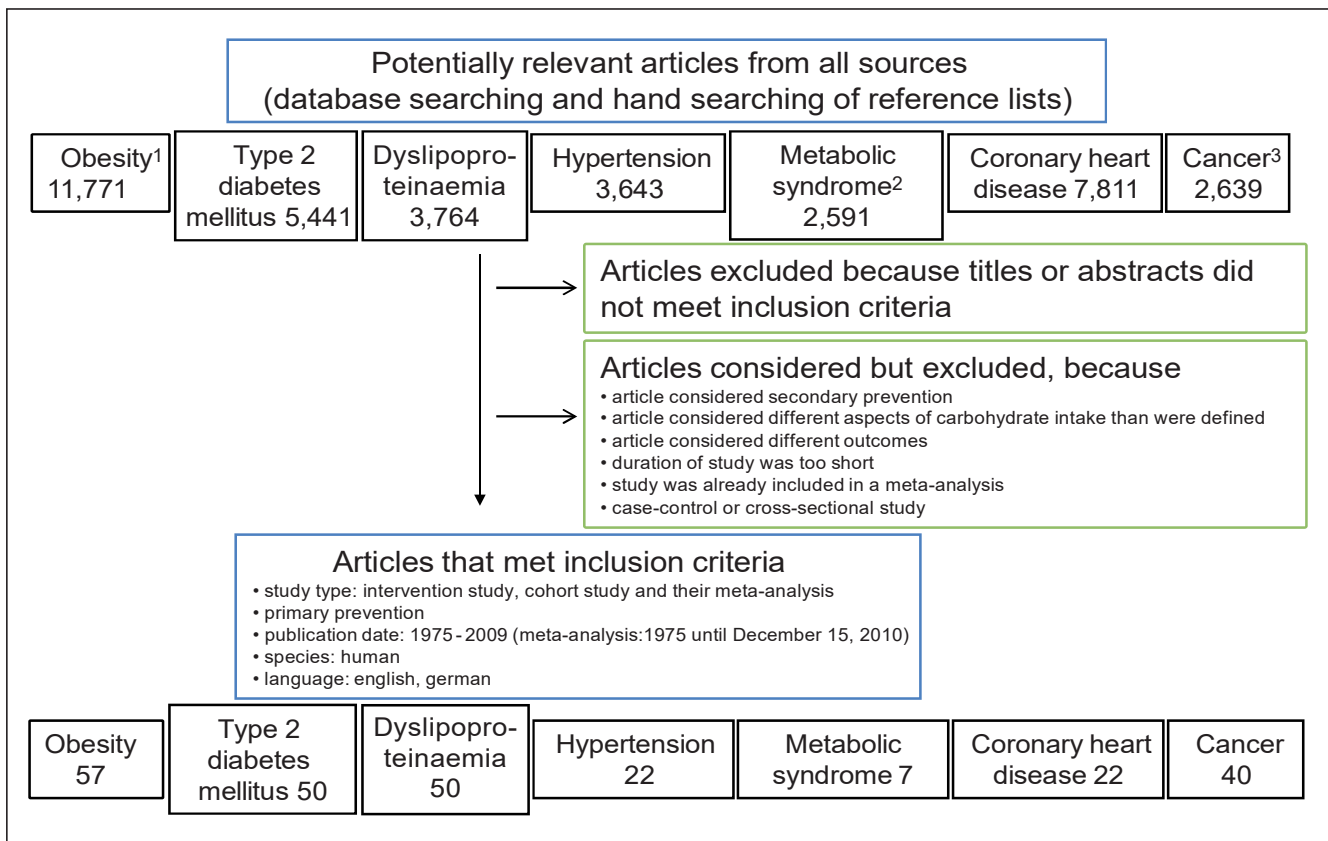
Potentially relevant articles from all sources
(database searching and hand searching of reference lists)

Obesity$^1$ 11,771

Type 2 diabetes mellitus 5,441

Dyslipoproteinaemia 3,764

Hypertension 3,643

Metabolic syndrome$^2$ 2,591

Coronary heart disease 7,811

Cancer$^3$ 2,639

Articles excluded because titles or abstracts did not meet inclusion criteria

Articles considered but excluded, because
• article considered secondary prevention
• article considered different aspects of carbohydrate intake than were defined
• article considered different outcomes
• duration of study was too short
• study was already included in a meta-analysis
• case-control or cross-sectional study

Articles that met inclusion criteria
• study type: intervention study, cohort study and their meta-analysis
• primary prevention
• publication date: 1975 - 2009 (meta-analysis:1975 until December 15, 2010)
• species: human
• language: english, german

Obesity 57

Type 2 diabetes mellitus 50

Dyslipoproteinaemia 50

Hypertension 22

Metabolic syndrome 7

Coronary heart disease 22

Cancer 40